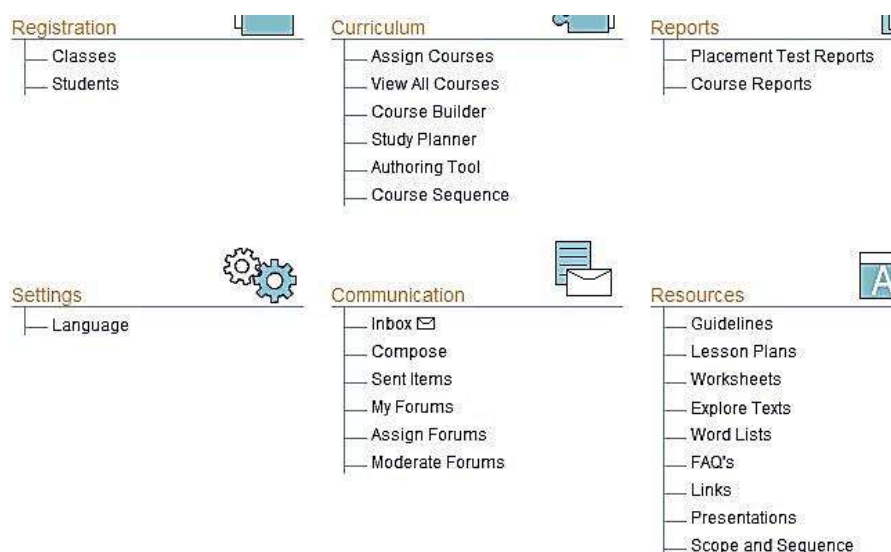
Registration
Classes
Students

Curriculum
Assign Courses
View All Courses
Course Builder
Study Planner
Authoring Tool
Course Sequence

Reports
Placement Test Reports
Course Reports

Settings
Language

Communication
Inbox
Compose
Sent Items
My Forums
Assign Forums
Moderate Forums

Resources
Guidelines
Lesson Plans
Worksheets
Explore Texts
Word Lists
FAQ's
Links
Presentations
Scope and Sequence